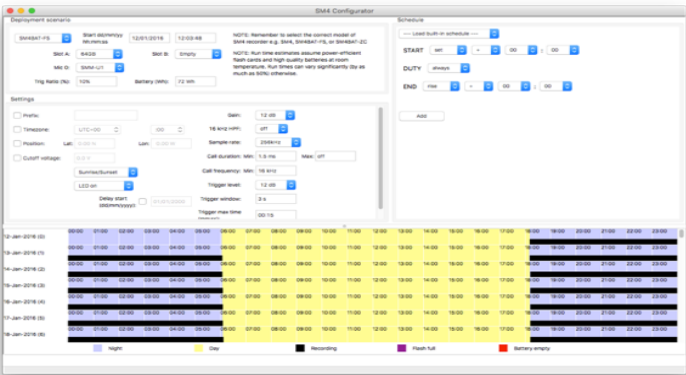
SM4 Configurator

Deployment scenario

SM4BAT-FS

Start dd/mm/yy hh:mm:ss

12/01/2016

12:03:48

NOTE: Remember to select the correct model of SM4 recorder e.g. SM4, SM4BAT-FS, or SM4BAT-ZC

Slot A: 64GB

Slot B: Empty

NOTE: Run time estimates assume power-efficient flash cards and high quality batteries at room temperature. Run times can vary significantly (by as much as 50%) otherwise.

Mic 0: SMM-U1

Trig Ratio (%): 10%

Battery (Wh): 72 Wh

Settings

Prefix:

Timezone: UTC+00 00

Position: Lat: 0.00 N Lon: 0.00 E

Cutoff voltage: 0.0 V

Sunrise/Sunset

LED on

Delay start (dd/mm/yyyy): 01/01/2000

Gain: 12 dB

16 kHz HPF: off

Sample rate: 256kHz

Call duration: Min: 1.5 ms Max: off

Call frequency: Min: 16 kHz

Trigger level: 12 dB

Trigger window: 3 s

Trigger max time: 00:15

Schedule

--- Load built-in schedule ---

START set + 00 : 00

DUTY always

END rise + 00 : 00

Add

| | 00:00 | 01:00 | 02:00 | 03:00 | 04:00 | 05:00 | 06:00 | 07:00 | 08:00 | 09:00 | 10:00 | 11:00 | 12:00 | 13:00 | 14:00 | 15:00 | 16:00 | 17:00 | 18:00 | 19:00 | 20:00 | 21:00 | 22:00 | 23:00 |
|---|---|---|---|---|---|---|---|---|---|---|---|---|---|---|---|---|---|---|---|---|---|---|---|---|
| 12-Jan-2016 (0) | | | | | | | | | | | | | | | | | | | | | | | | |
| 13-Jan-2016 (1) | | | | | | | | | | | | | | | | | | | | | | | | |
| 14-Jan-2016 (2) | | | | | | | | | | | | | | | | | | | | | | | | |
| 15-Jan-2016 (3) | | | | | | | | | | | | | | | | | | | | | | | | |
| 16-Jan-2016 (4) | | | | | | | | | | | | | | | | | | | | | | | | |
| 17-Jan-2016 (5) | | | | | | | | | | | | | | | | | | | | | | | | |
| 18-Jan-2016 (6) | | | | | | | | | | | | | | | | | | | | | | | | |

Night Day Recording Flash full Battery empty